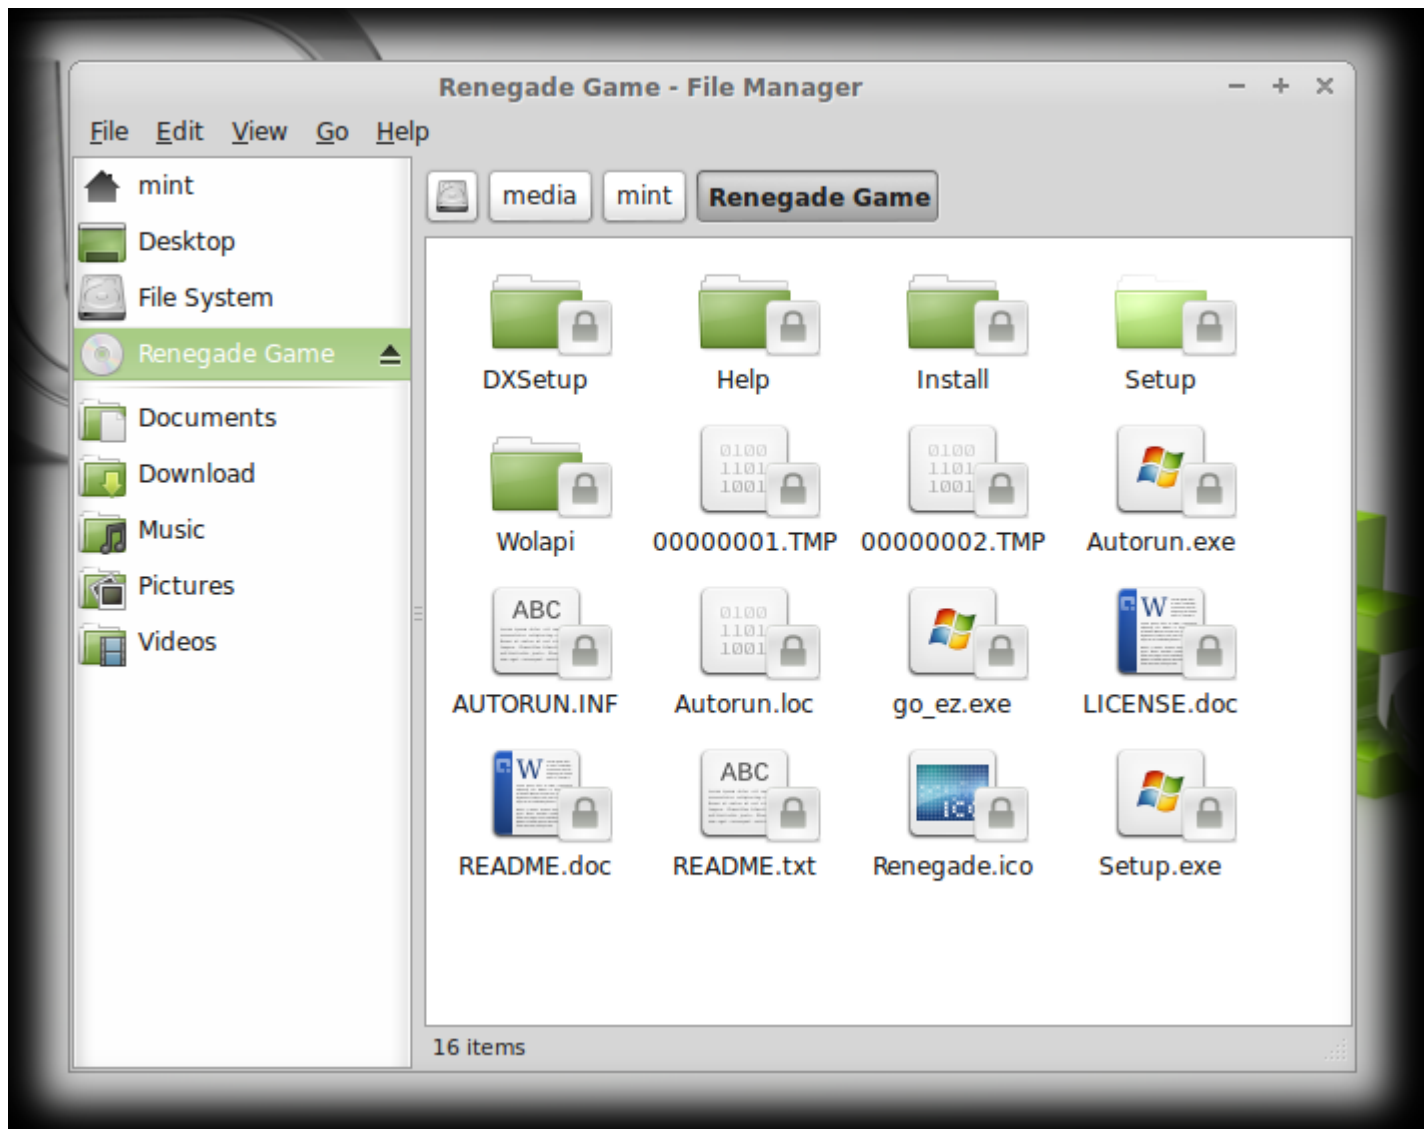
Renegade Game - File Manager

– + ×

File Edit View Go Help

mint
Desktop
File System
Renegade Game
Documents
Download
Music
Pictures
Videos

media mint Renegade Game

DXSetup
Help
Install
Setup
Wolapi
00000001.TMP
00000002.TMP
Autorun.exe
AUTORUN.INF
Autorun.loc
go_ez.exe
LICENSE.doc
README.doc
README.txt
Renegade.ico
Setup.exe

16 items